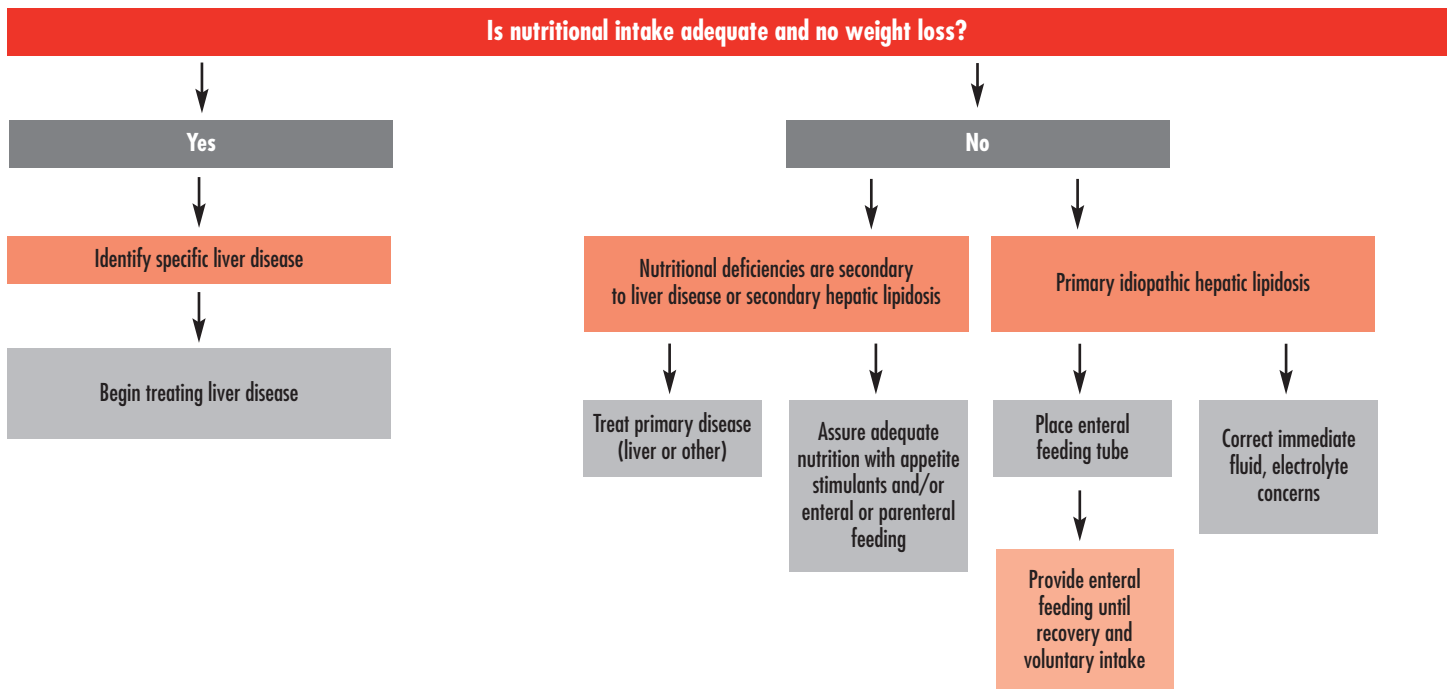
Is nutritional intake adequate and no weight loss?

Yes

Identify specific liver disease

Begin treating liver disease

No

Nutritional deficiencies are secondary to liver disease or secondary hepatic lipidosis

Treat primary disease (liver or other)

Assure adequate nutrition with appetite stimulants and/or enteral or parenteral feeding

Primary idiopathic hepatic lipidosis

Place enteral feeding tube

Provide enteral feeding until recovery and voluntary intake

Correct immediate fluid, electrolyte concerns